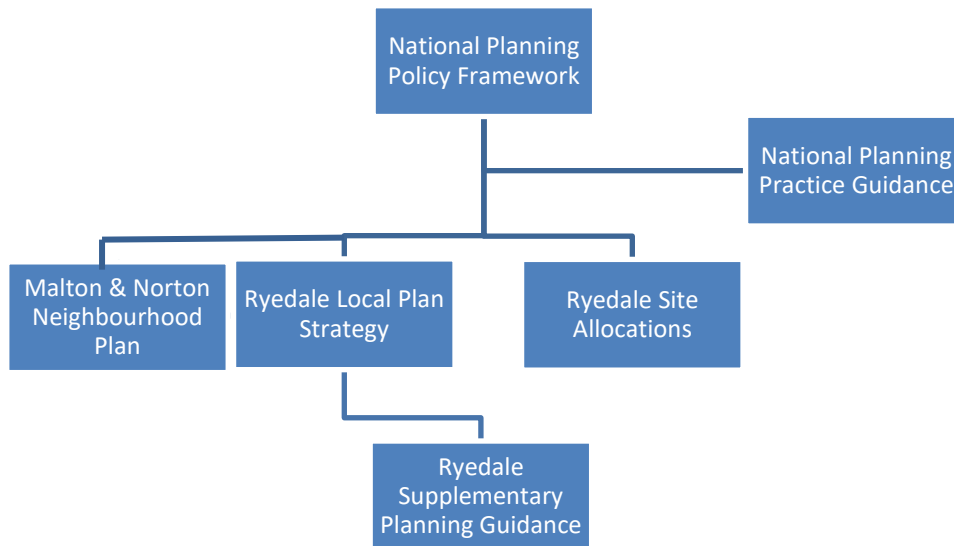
National Planning Policy Framework

National Planning Practice Guidance

Malton & Norton Neighbourhood Plan

Ryedale Local Plan Strategy

Ryedale Site Allocations

Ryedale Supplementary Planning Guidance